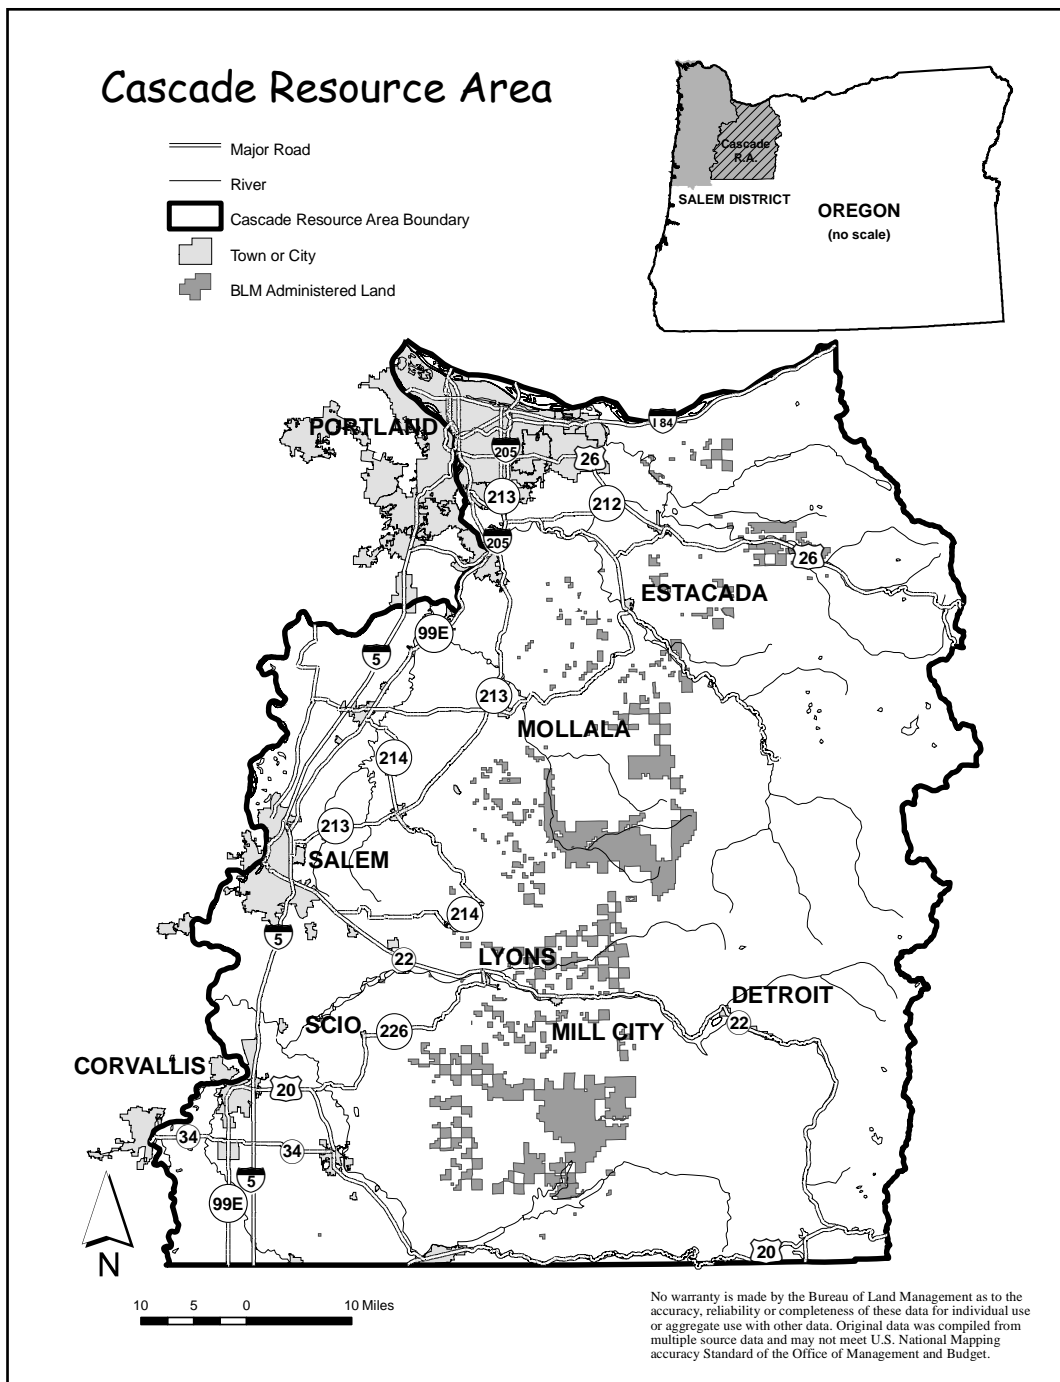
Cascade Resource Area

Major Road
River
Cascade Resource Area Boundary
Town or City
BLM Administered Land

Cascade R.A.
SALEM DISTRICT
OREGON
(no scale)

PORTLAND
84
205
26
213
212
205
26
ESTACADA
99E
5
213
MOLLALA
214
213
SALEM
214
5
22
LYONS
DETROIT
22
SCIO
226
MILL CITY
CORVALLIS
20
34
34
5
99E
20
N

10 5 0 10 Miles

No warranty is made by the Bureau of Land Management as to the accuracy, reliability or completeness of these data for individual use or aggregate use with other data. Original data was compiled from multiple source data and may not meet U.S. National Mapping accuracy Standard of the Office of Management and Budget.